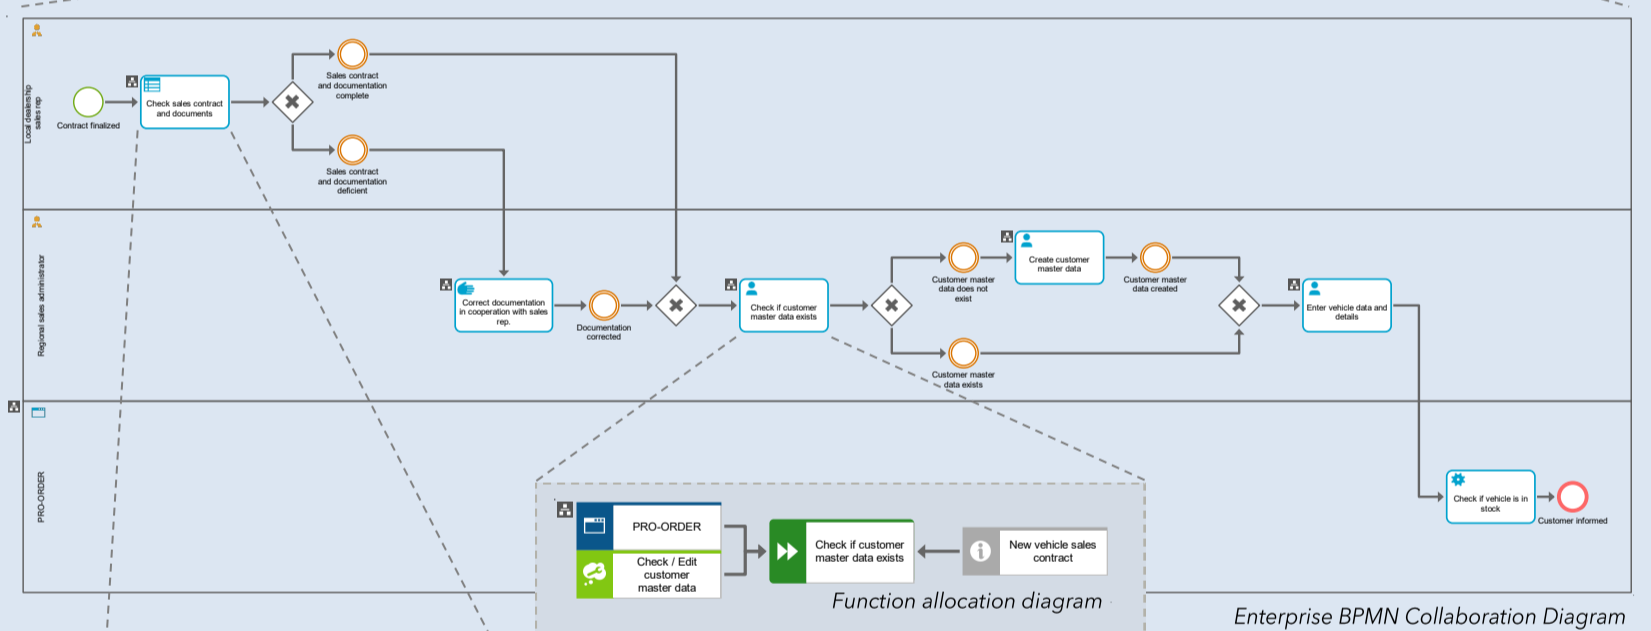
Local dealership sales rep

Contract finalized

Check sales contract and documents

Sales contract and documentation complete

Sales contract and documentation deficient

Regional sales administrator

Correct documentation in cooperation with sales rep.

Documentation corrected

Check if customer master data exists

Customer master data does not exist

Create customer master data

Customer master data created

Customer master data exists

Enter vehicle data and details

PRO-ORDER

Check if vehicle is in stock

Customer informed

PRO-ORDER

Check / Edit customer master data

Check if customer master data exists

New vehicle sales contract

Function allocation diagram

Enterprise BPMN Collaboration Diagram